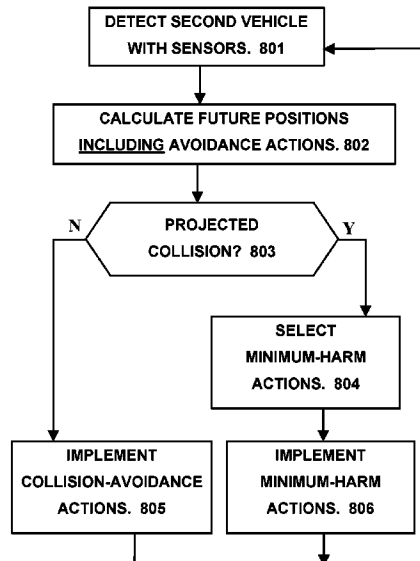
DETECT SECOND VEHICLE WITH SENSORS. 801

CALCULATE FUTURE POSITIONS INCLUDING AVOIDANCE ACTIONS. 802

N

PROJECTED COLLISION? 803

Y

SELECT MINIMUM-HARM ACTIONS. 804

IMPLEMENT COLLISION-AVOIDANCE ACTIONS. 805

IMPLEMENT MINIMUM-HARM ACTIONS. 806